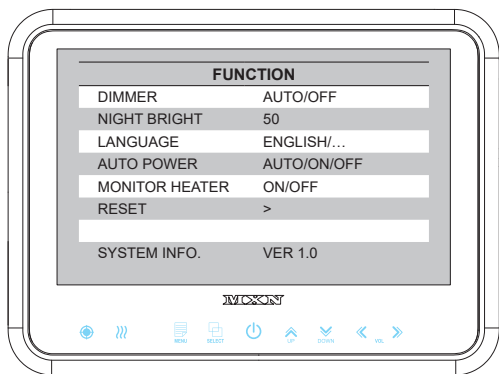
FUNCTION

| | |
|---|---|
| DIMMER | AUTO/OFF |
| NIGHT BRIGHT | 50 |
| LANGUAGE | ENGLISH/… |
| AUTO POWER | AUTO/ON/OFF |
| MONITOR HEATER | ON/OFF |
| RESET | > |
| | |
| SYSTEM INFO. | VER 1.0 |

MXN

MENU SELECT UP DOWN VOL